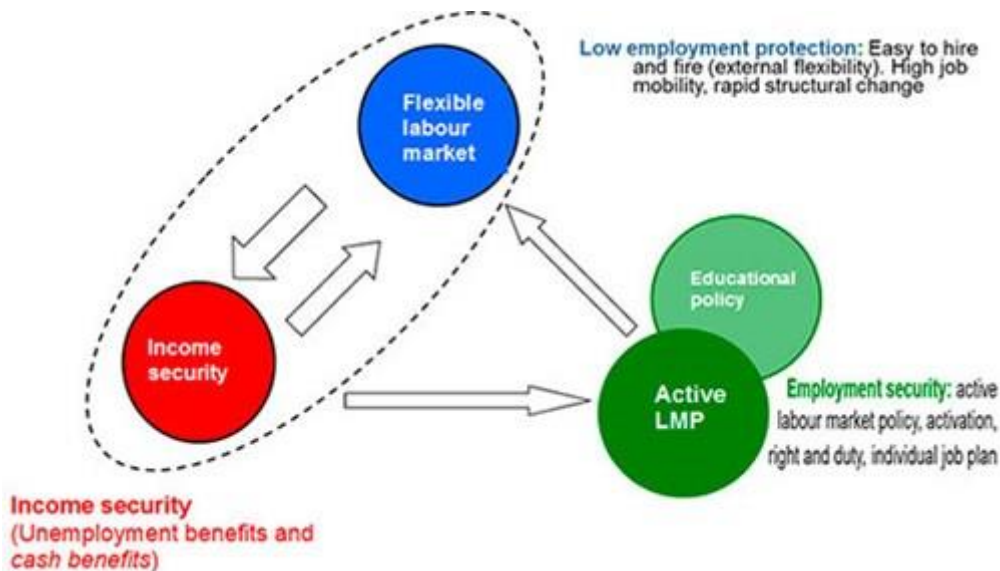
Low employment protection: Easy to hire and fire (external flexibility). High job mobility, rapid structural change

Flexible labour market

Educational policy

Income security

Active LMP

Employment security: active labour market policy, activation, right and duty, individual job plan

Income security
(Unemployment benefits and *cash benefits*)